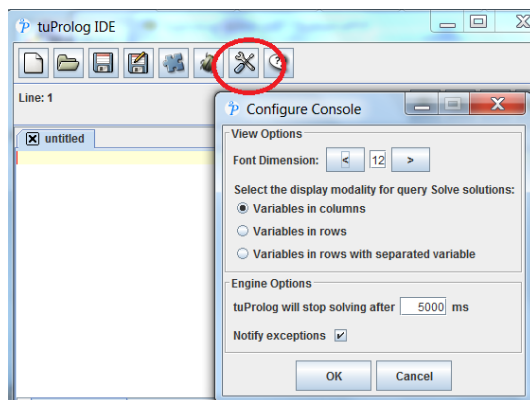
tuProlog IDE

Line: 1

untitled

Configure Console

View Options

Font Dimension: < 12 >

Select the display modality for query Solve solutions:

Variables in columns

Variables in rows

Variables in rows with separated variable

Engine Options

tuProlog will stop solving after 5000 ms

Notify exceptions

OK Cancel